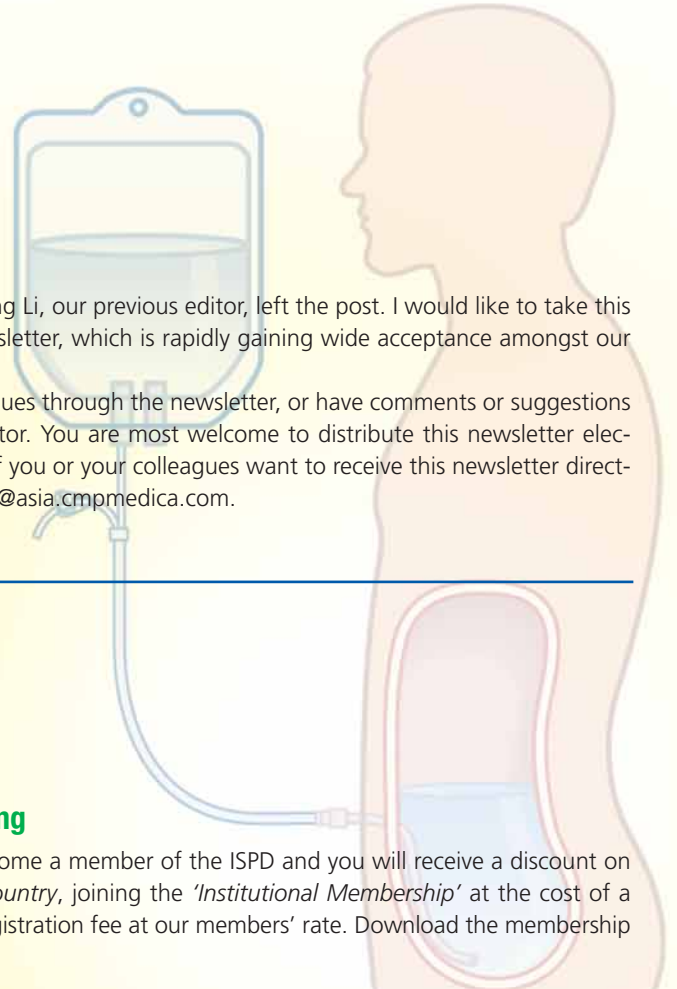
g Li, our previous editor, left the post. I would like to take this sletter, which is rapidly gaining wide acceptance amongst our

ues through the newsletter, or have comments or suggestions tor. You are most welcome to distribute this newsletter elecf you or your colleagues want to receive this newsletter direct@asia.cmpmedica.com.

ng

ome a member of the ISPD and you will receive a discount on ountry, joining the 'Institutional Membership' at the cost of a gistration fee at our members' rate. Download the membership